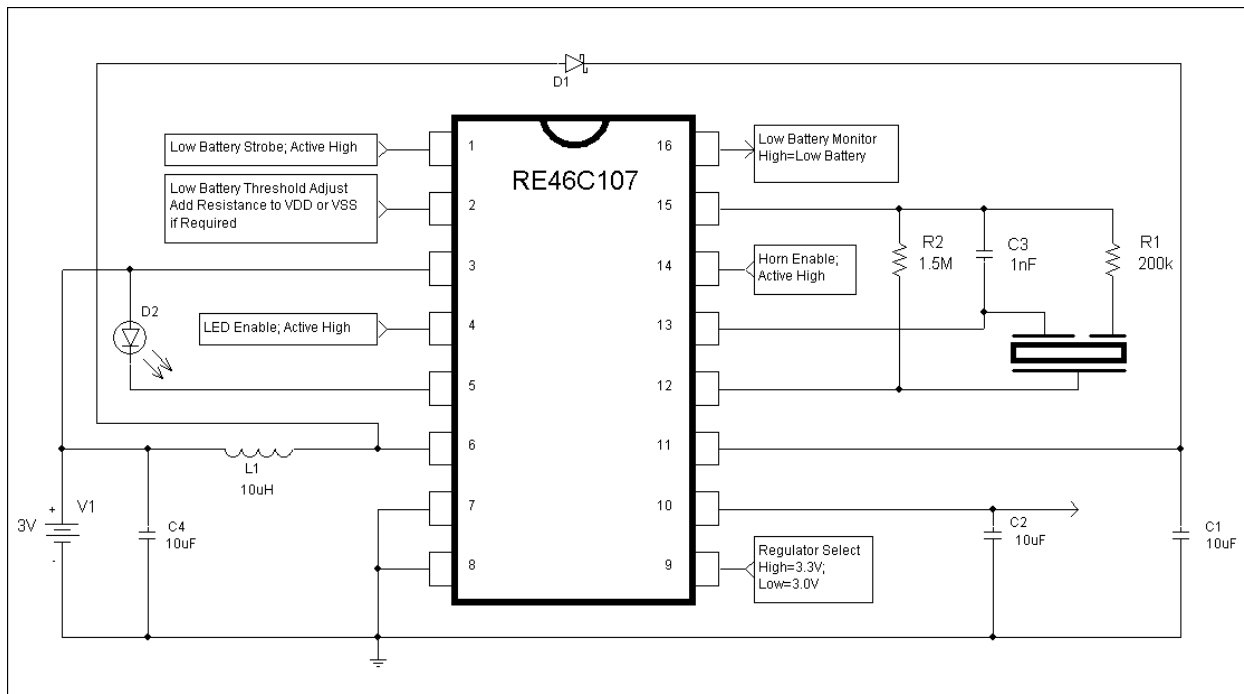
D1

Low Battery Strobe; Active High

1

Low Battery Threshold Adjust
Add Resistance to VDD or VSS
if Required

2

3

D2

LED Enable; Active High

4

5

6

L1
10uH

3V
+
V1
-

C4
10uF

7

8

RE46C107

16

Low Battery Monitor
High=Low Battery

15

14

Horn Enable;
Active High

13

12

11

10

9

Regulator Select
High=3.3V;
Low=3.0V

R2
1.5M

C3
1nF

R1
200k

C2
10uF

C1
10uF